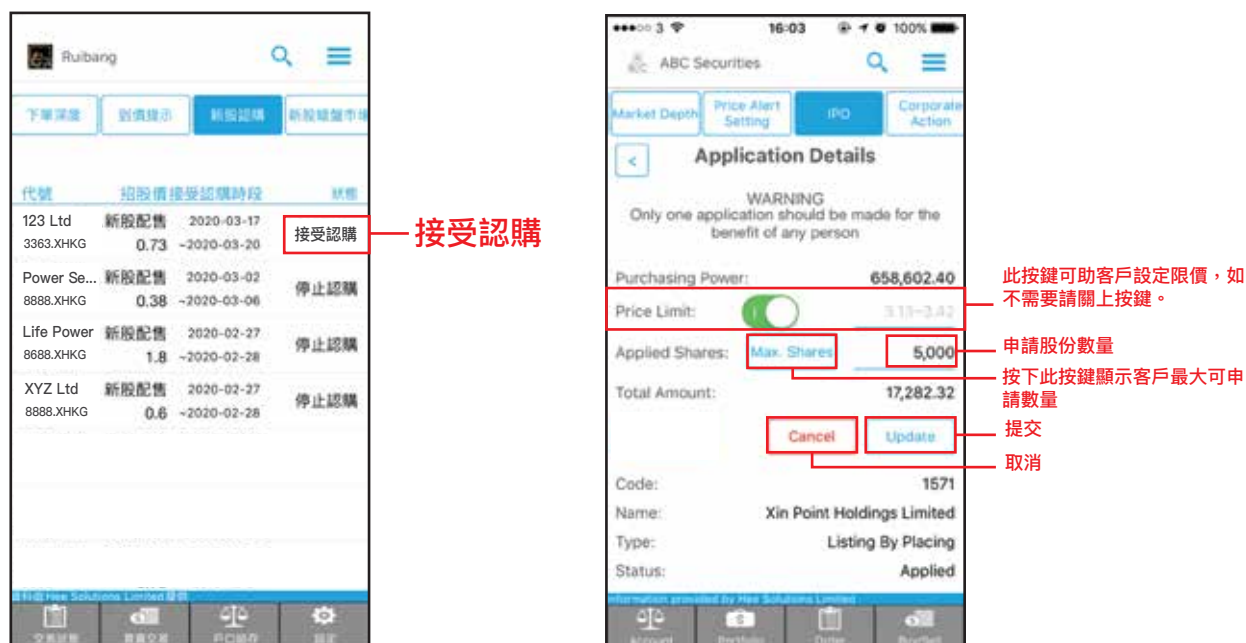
Ruibang

下單深度 | 到價提示 | 新股認購 | 新股暗盤市場

代號 | 招股價 | 接受認購時段 | 狀態

123 Ltd 3363.XHKG 新股配售 0.73 2020-03-17 ~2020-03-20 接受認購

接受認購

Power Se... 8888.XHKG 新股配售 0.38 2020-03-02 ~2020-03-06 停止認購

Life Power 8688.XHKG 新股配售 1.8 2020-02-27 ~2020-02-28 停止認購

XYZ Ltd 8888.XHKG 新股配售 0.6 2020-02-27 ~2020-02-28 停止認購

資料由 Hee Solutions Limited 提供

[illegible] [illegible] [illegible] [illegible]

●●●○○ 3 16:03 100%

ABC Securities

Market Depth | Price Alert Setting | IPO | Corporate Action

<

Application Details

WARNING
Only one application should be made for the benefit of any person

Purchasing Power: 658,602.40

Price Limit: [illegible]

此按鍵可助客戶設定限價，如不需要請關上按鍵。

Applied Shares: Max. Shares 5,000

申請股份數量

按下此按鍵顯示客戶最大可申請數量

Total Amount: 17,282.32

Cancel Update

提交

取消

Code: 1571
Name: Xin Point Holdings Limited
Type: Listing By Placing
Status: Applied

Information provided by Hee Solutions Limited

Account Portfolio Order Buy/Sell